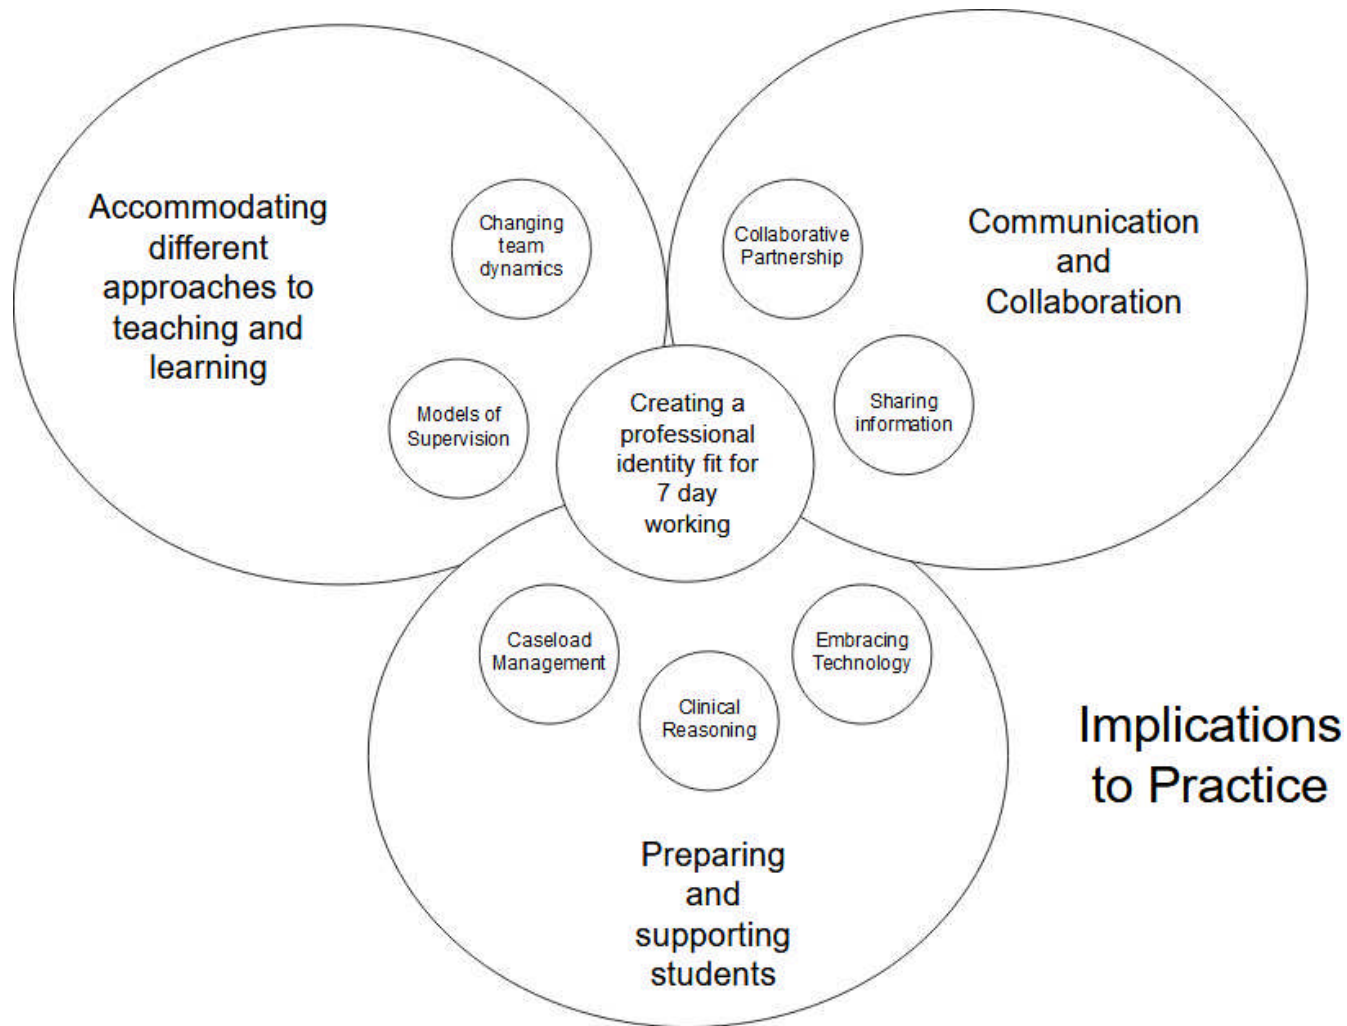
Accommodating different approaches to teaching and learning

Changing team dynamics

Models of Supervision

Collaborative Partnership

Communication and Collaboration

Sharing information

Creating a professional identity fit for 7 day working

Caseload Management

Embracing Technology

Clinical Reasoning

Preparing and supporting students

Implications to Practice